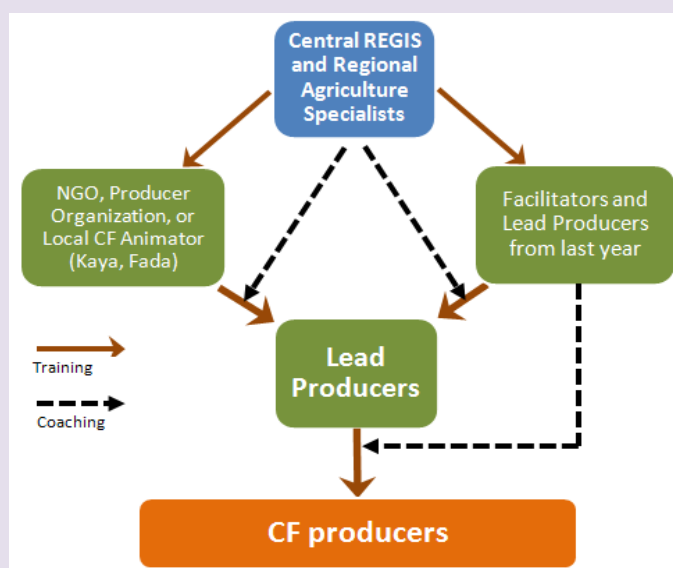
Central REGIS and Regional Agriculture Specialists

NGO, Producer Organization, or Local CF Animator (Kaya, Fada)

Facilitators and Lead Producers from last year

Training

Coaching

Lead Producers

CF producers